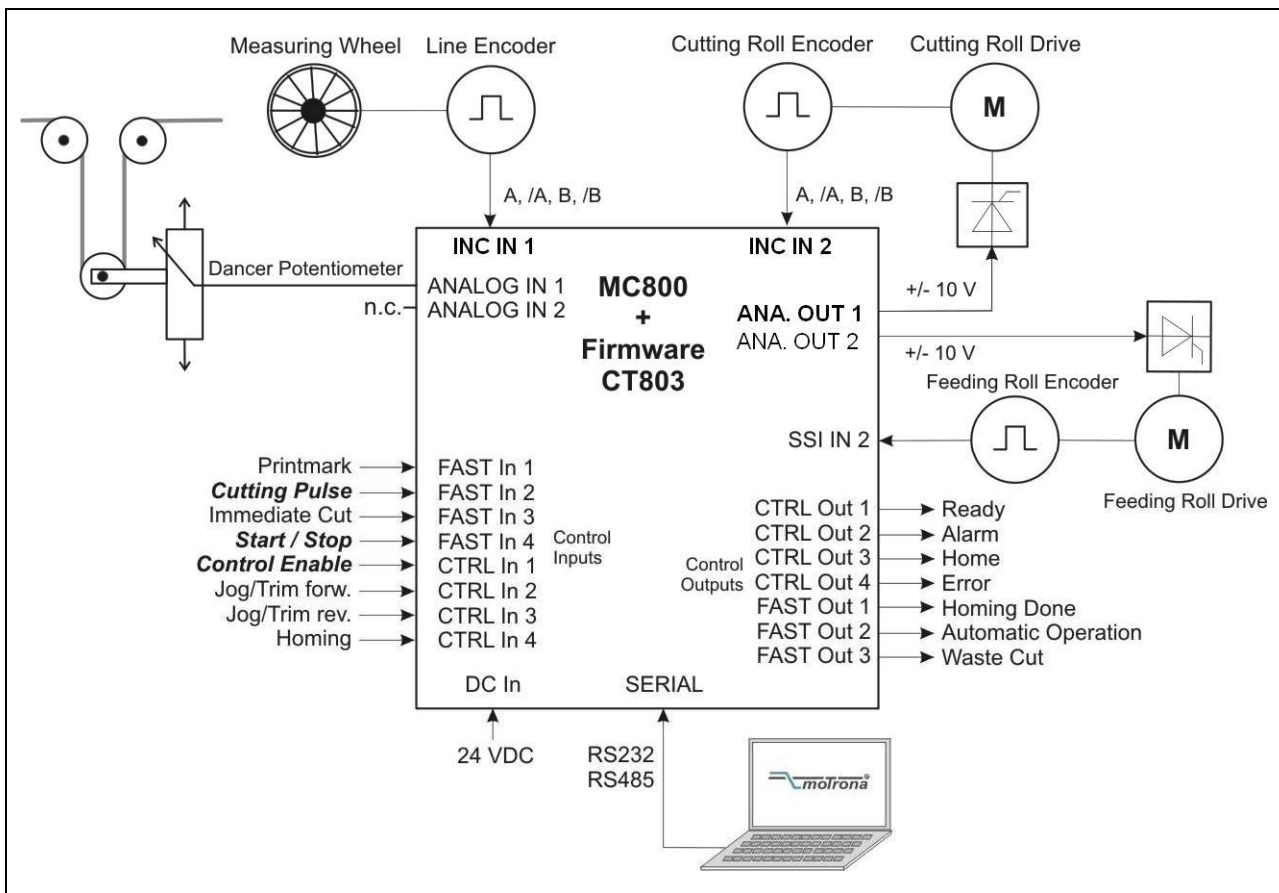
Measuring Wheel
Line Encoder
Cutting Roll Encoder
Cutting Roll Drive
M
A, /A, B, /B
A, /A, B, /B
INC IN 1
INC IN 2
Dancer Potentiometer
ANALOG IN 1
n.c.
ANALOG IN 2
MC800
+
Firmware
CT803
+/- 10 V
ANA. OUT 1
ANA. OUT 2
+/- 10 V
Feeding Roll Encoder
SSI IN 2
M
Feeding Roll Drive
Printmark
FAST In 1
Cutting Pulse
FAST In 2
Immediate Cut
FAST In 3
Start / Stop
FAST In 4
Control Enable
CTRL In 1
Jog/Trim forw.
CTRL In 2
Jog/Trim rev.
CTRL In 3
Homing
CTRL In 4
Control Inputs
Control Outputs
CTRL Out 1
Ready
CTRL Out 2
Alarm
CTRL Out 3
Home
CTRL Out 4
Error
FAST Out 1
Homing Done
FAST Out 2
Automatic Operation
FAST Out 3
Waste Cut
DC In
SERIAL
24 VDC
RS232
RS485
motrona